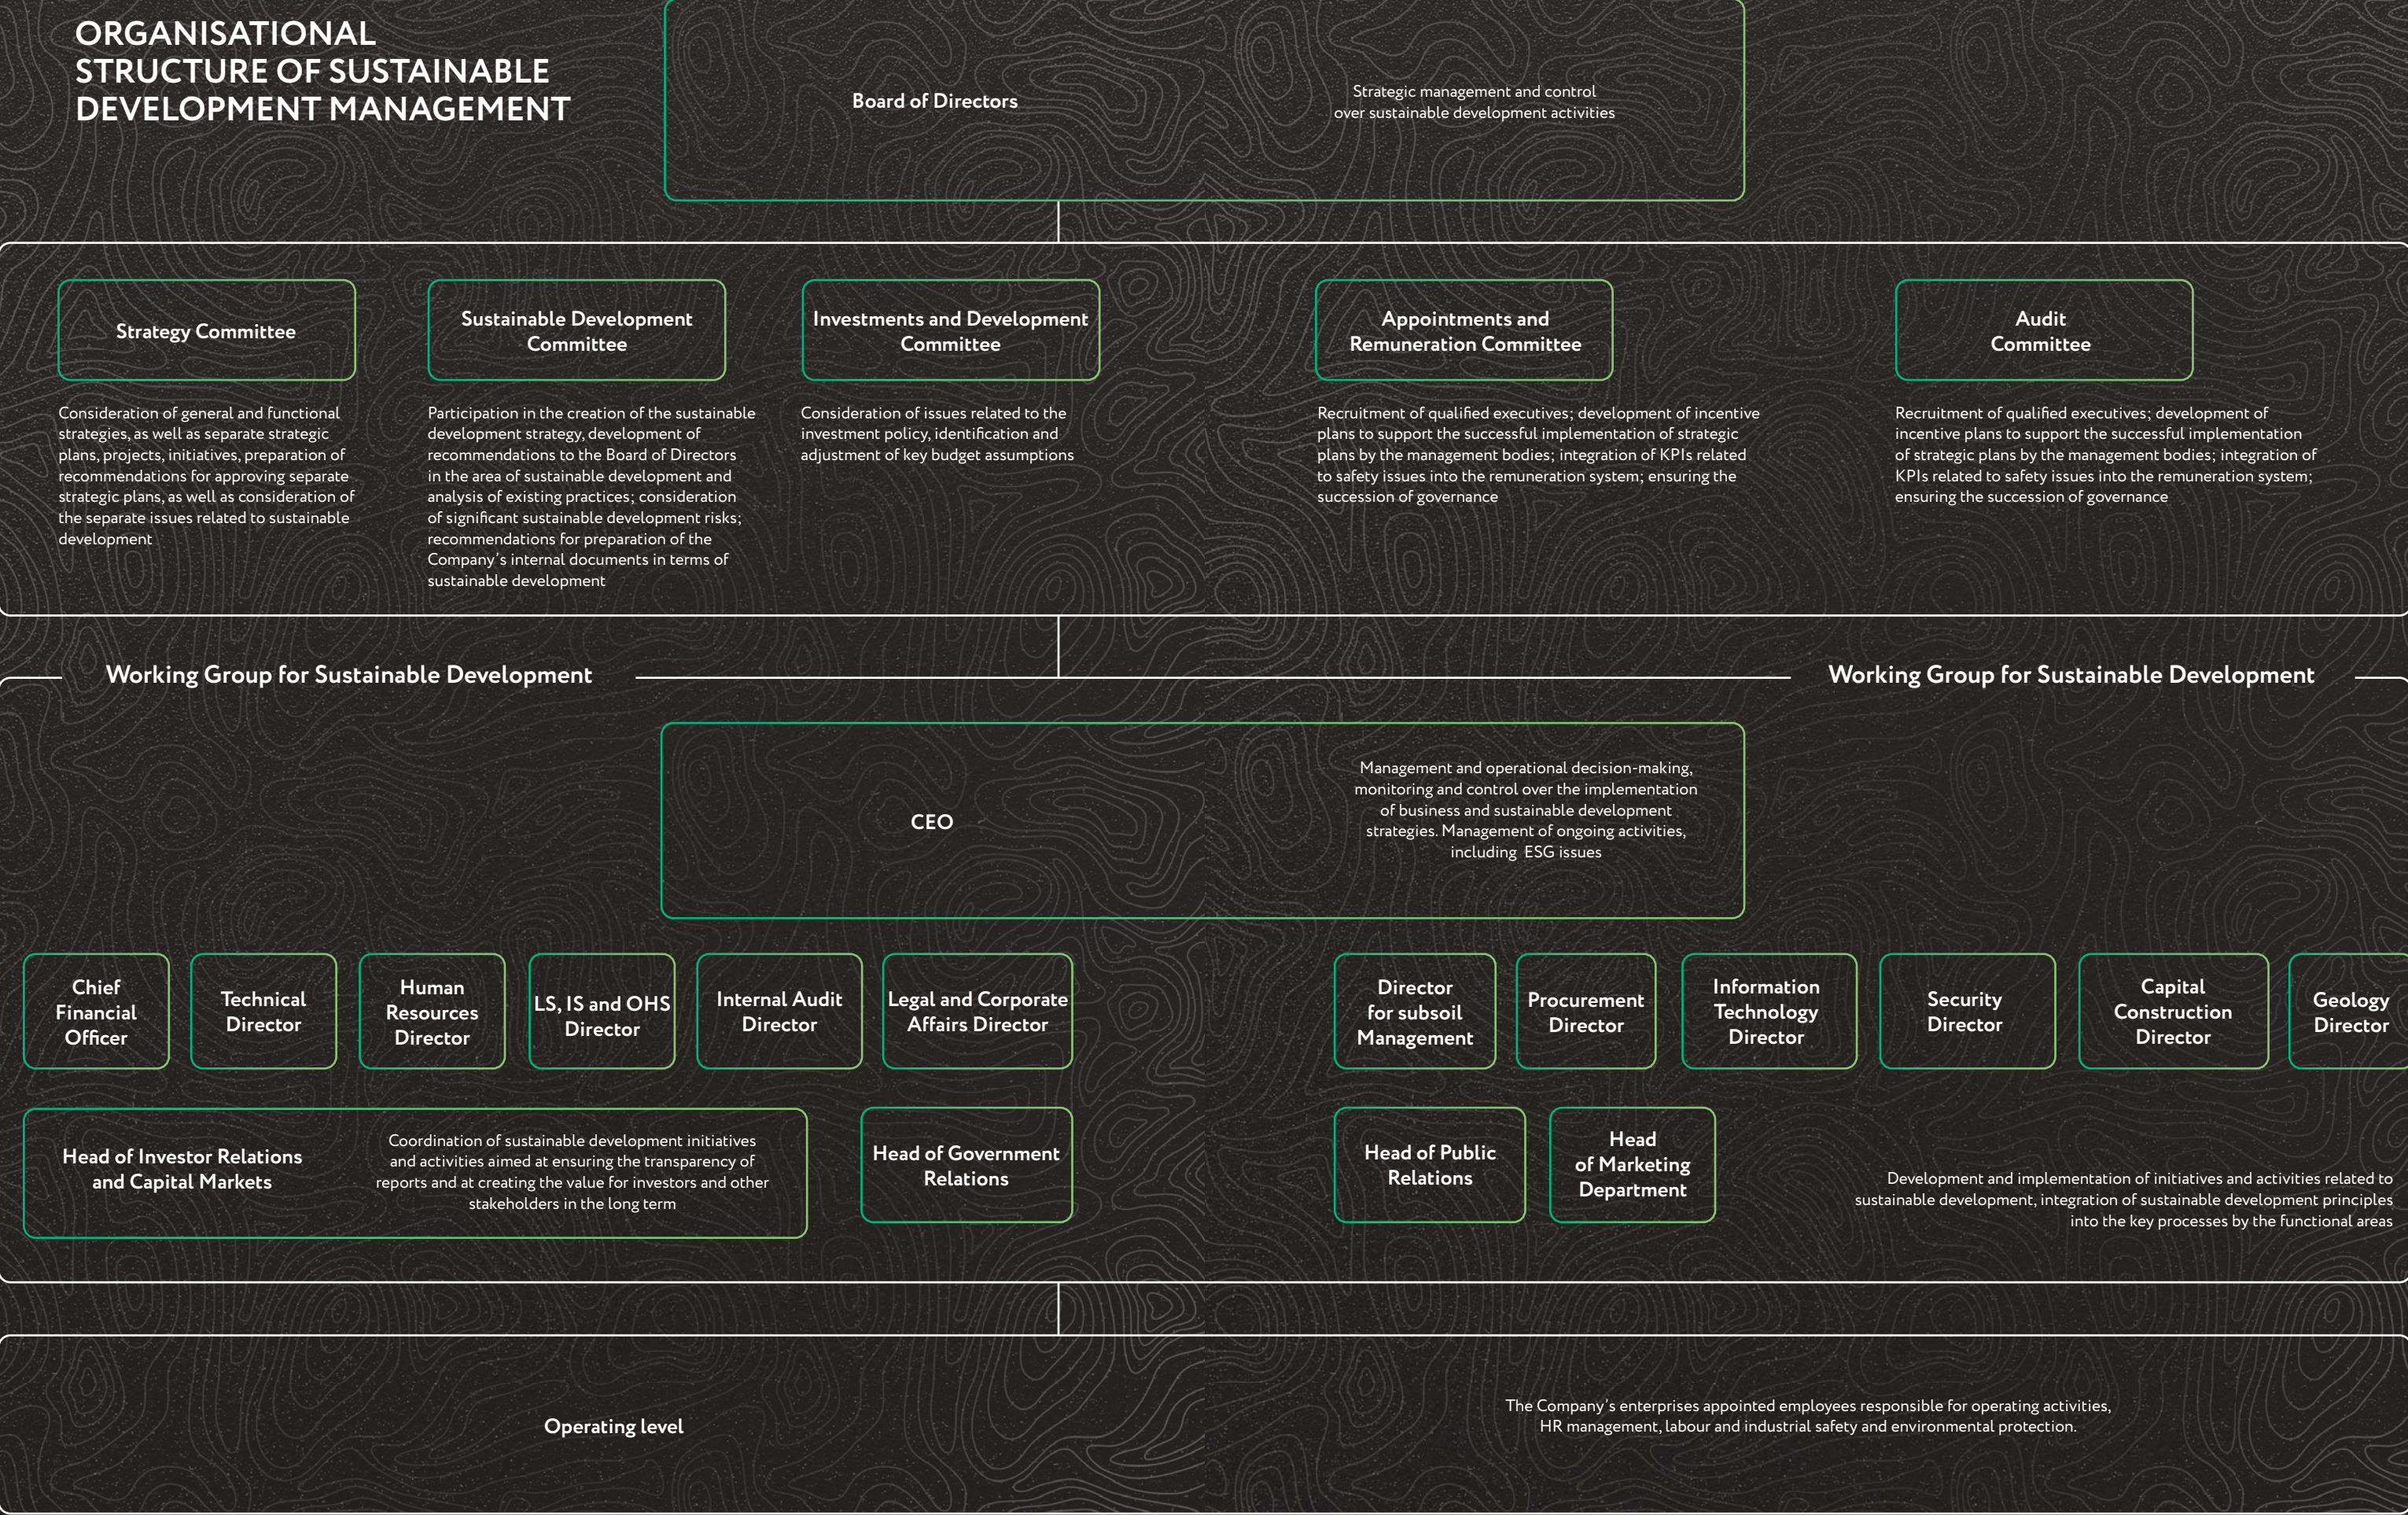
ORGANISATIONAL STRUCTURE OF SUSTAINABLE DEVELOPMENT MANAGEMENT

Board of Directors

Strategic management and control over sustainable development activities

Strategy Committee

Consideration of general and functional strategies, as well as separate strategic plans, projects, initiatives, preparation of recommendations for approving separate strategic plans, as well as consideration of the separate issues related to sustainable development

Sustainable Development Committee

Participation in the creation of the sustainable development strategy, development of recommendations to the Board of Directors in the area of sustainable development and analysis of existing practices; consideration of significant sustainable development risks; recommendations for preparation of the Company's internal documents in terms of sustainable development

Investments and Development Committee

Consideration of issues related to the investment policy, identification and adjustment of key budget assumptions

Appointments and Remuneration Committee

Recruitment of qualified executives; development of incentive plans to support the successful implementation of strategic plans by the management bodies; integration of KPIs related to safety issues into the remuneration system; ensuring the succession of governance

Audit Committee

Recruitment of qualified executives; development of incentive plans to support the successful implementation of strategic plans by the management bodies; integration of KPIs related to safety issues into the remuneration system; ensuring the succession of governance

Working Group for Sustainable Development

Working Group for Sustainable Development

CEO

Management and operational decision-making, monitoring and control over the implementation of business and sustainable development strategies. Management of ongoing activities, including ESG issues

Chief Financial Officer

Technical Director

Human Resources Director

LS, IS and OHS Director

Internal Audit Director

Legal and Corporate Affairs Director

Director for subsoil Management

Procurement Director

Information Technology Director

Security Director

Capital Construction Director

Geology Director

Head of Investor Relations and Capital Markets

Coordination of sustainable development initiatives and activities aimed at ensuring the transparency of reports and at creating the value for investors and other stakeholders in the long term

Head of Government Relations

Head of Public Relations

Head of Marketing Department

Development and implementation of initiatives and activities related to sustainable development, integration of sustainable development principles into the key processes by the functional areas

Operating level

The Company's enterprises appointed employees responsible for operating activities, HR management, labour and industrial safety and environmental protection.